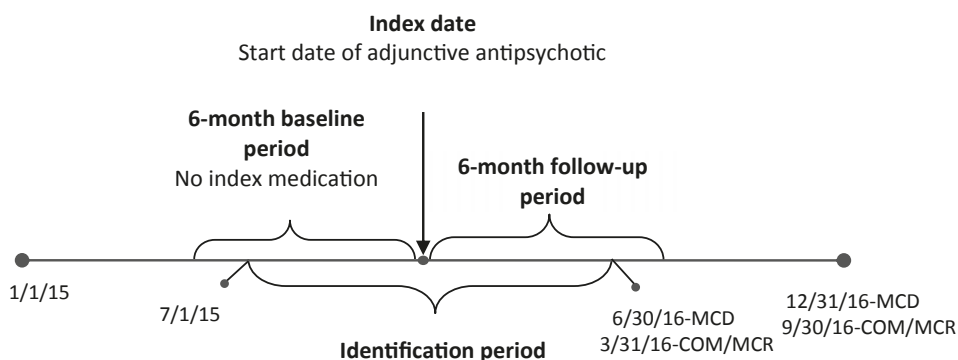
**Index date**
Start date of adjunctive antipsychotic

**6-month baseline period**
No index medication

**6-month follow-up period**

1/1/15

7/1/15

6/30/16-MCD
3/31/16-COM/MCR

12/31/16-MCD
9/30/16-COM/MCR

**Identification period**